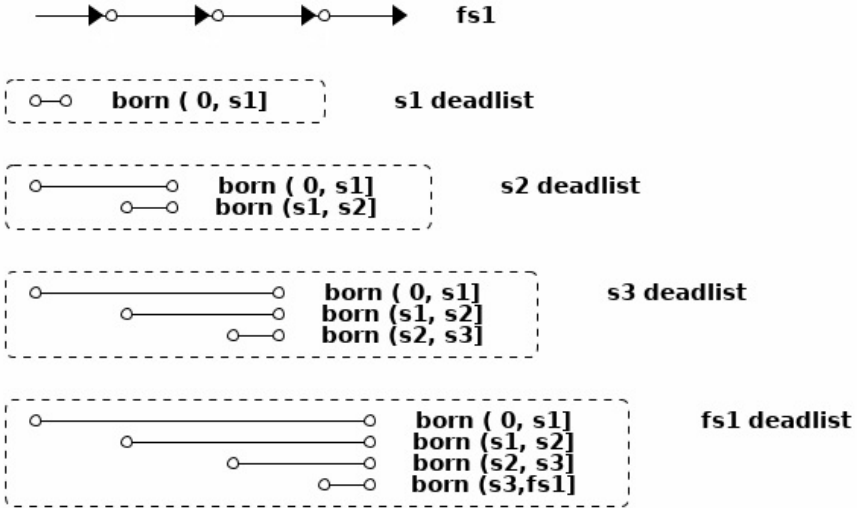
fs1

born ( 0, s1]

s1 deadlist

born ( 0, s1]
born (s1, s2]

s2 deadlist

born ( 0, s1]
born (s1, s2]
born (s2, s3]

s3 deadlist

born ( 0, s1]
born (s1, s2]
born (s2, s3]
born (s3,fs1]

fs1 deadlist